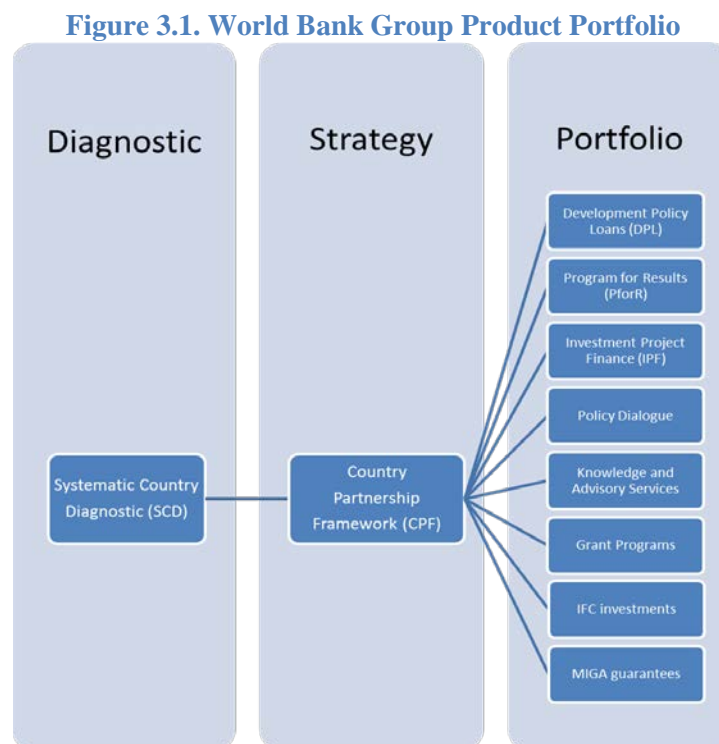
Figure 3.1. World Bank Group Product Portfolio

Diagnostic

Systematic Country Diagnostic (SCD)

Strategy

Country Partnership Framework (CPF)

Portfolio

Development Policy Loans (DPL)

Program for Results (PforR)

Investment Project Finance (IPF)

Policy Dialogue

Knowledge and Advisory Services

Grant Programs

IFC investments

MIGA guarantees